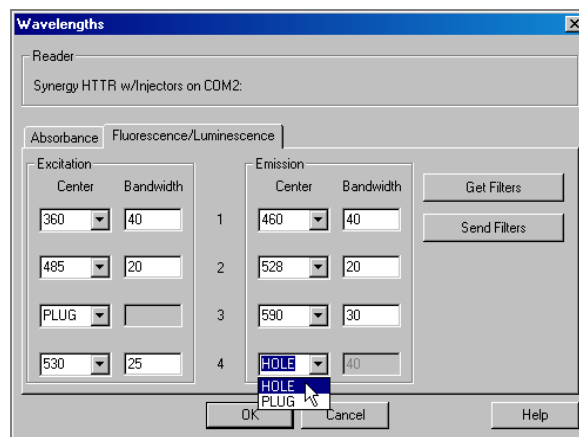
Wavelengths

Reader

Synergy HTTR w/Injectors on COM2:

Absorbance | Fluorescence/Luminescence

Excitation

| Center | Bandwidth |
|---|---|
| 360 | 40 |
| 485 | 20 |
| PLUG | |
| 530 | 25 |

1
2
3
4

Emission

| Center | Bandwidth |
|---|---|
| 460 | 40 |
| 528 | 20 |
| 590 | 30 |
| HOLE | 40 |

HOLE
PLUG

Get Filters

Send Filters

OK

Cancel

Help